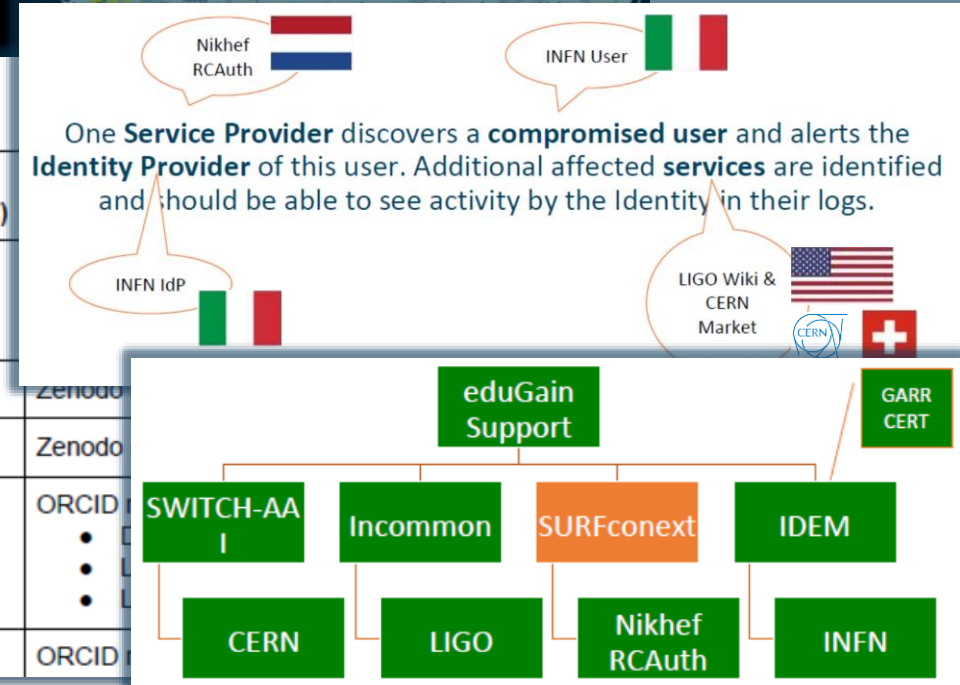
Nikhef RCAuth

INFN User

One Service Provider discovers a compromised user and alerts the Identity Provider of this user. Additional affected services are identified and should be able to see activity by the Identity in their logs.

INFN IdP

LIGO Wiki & CERN Market

CERN

Zenodo

Zenodo

ORCID

D

L

L

ORCID

eduGain Support

GARR CERT

SWITCH-AAI

Incommon

SURFconext

IDEM

CERN

LIGO

Nikhef RCAuth

INFN